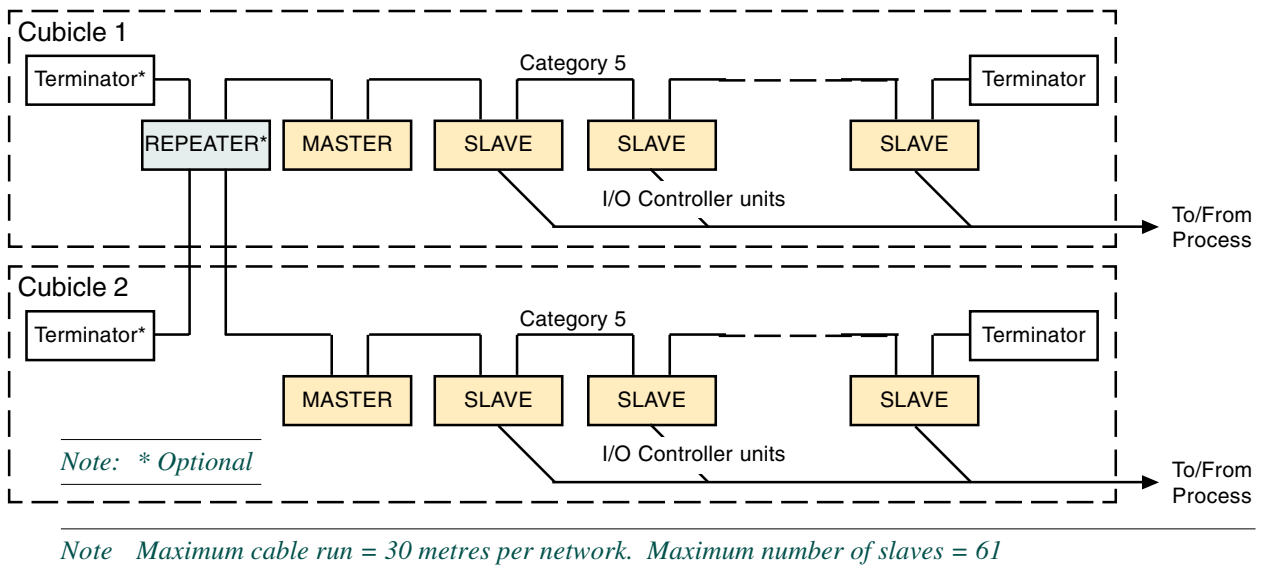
Cubicle 1

Terminator*

Category 5

Terminator

REPEATER*

MASTER

SLAVE

SLAVE

SLAVE

I/O Controller units

To/From Process

Cubicle 2

Terminator*

Category 5

Terminator

MASTER

SLAVE

SLAVE

SLAVE

Note: * Optional

I/O Controller units

To/From Process

Note Maximum cable run = 30 metres per network. Maximum number of slaves = 61